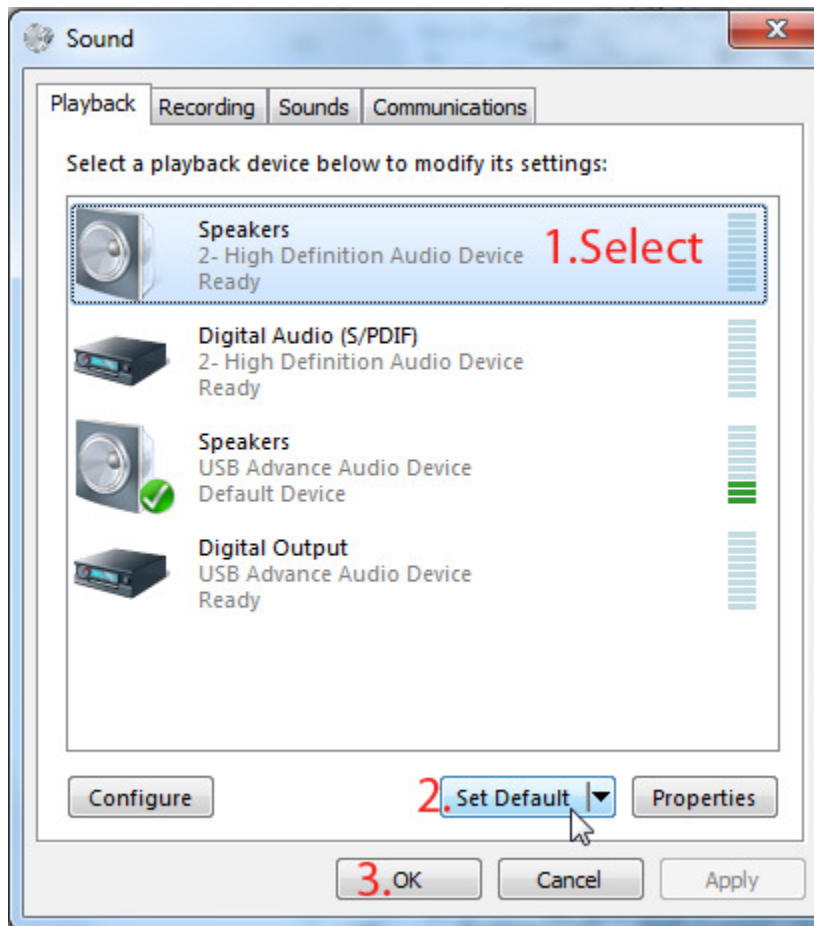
Sound

Playback | Recording | Sounds | Communications

Select a playback device below to modify its settings:

Speakers
2- High Definition Audio Device
Ready

1.Select

Digital Audio (S/PDIF)
2- High Definition Audio Device
Ready

Speakers
USB Advance Audio Device
Default Device

Digital Output
USB Advance Audio Device
Ready

Configure

2. Set Default

Properties

3. OK

Cancel

Apply